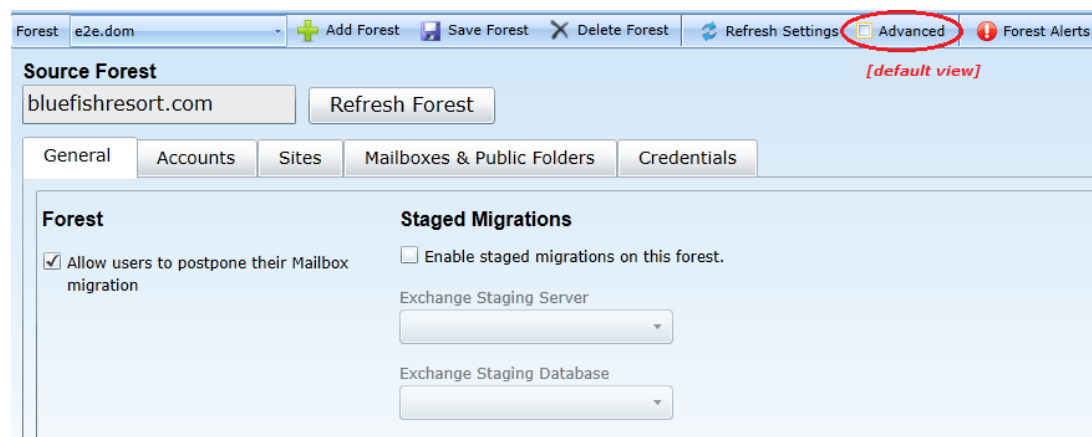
Forest e2e.dom Add Forest Save Forest Delete Forest Refresh Settings Advanced Forest Alerts

Source Forest

[default view]

bluefishresort.com

Refresh Forest

General Accounts Sites Mailboxes & Public Folders Credentials

Forest

Allow users to postpone their Mailbox migration

Staged Migrations

Enable staged migrations on this forest.

Exchange Staging Server

Exchange Staging Database